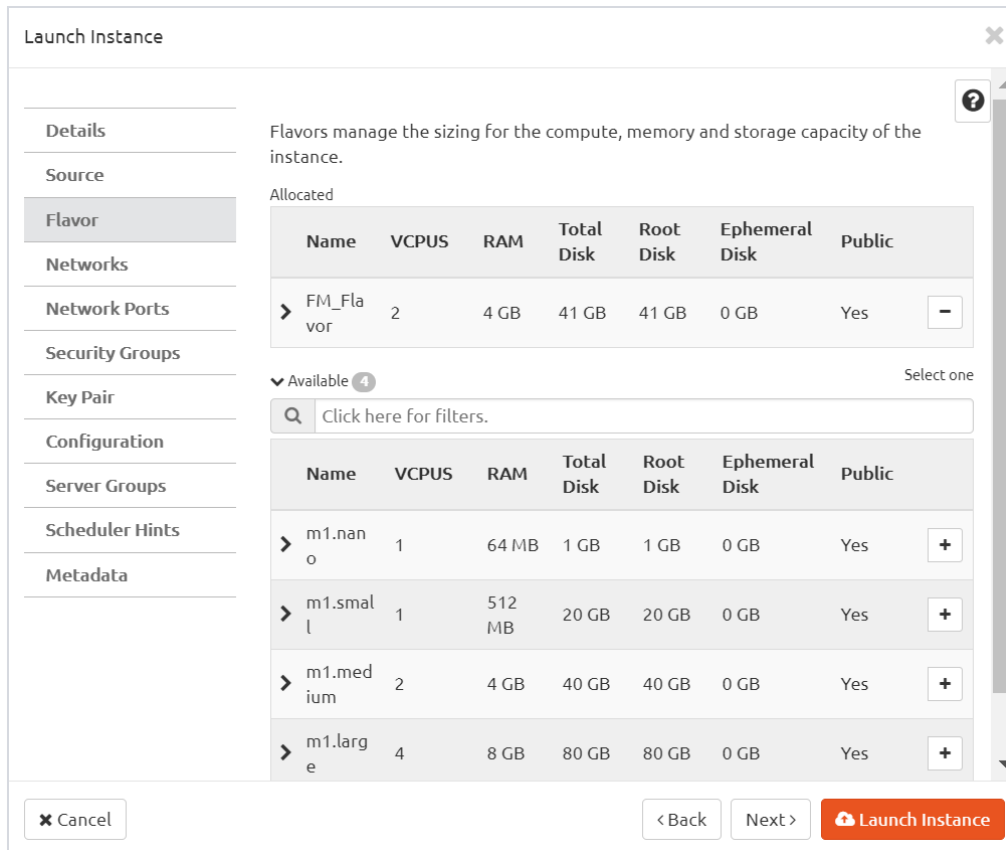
Launch Instance

Details
Source
Flavor
Networks
Network Ports
Security Groups
Key Pair
Configuration
Server Groups
Scheduler Hints
Metadata

Flavors manage the sizing for the compute, memory and storage capacity of the instance.

Allocated

| | Name | VCPUS | RAM | Total Disk | Root Disk | Ephemeral Disk | Public | |
|---|---|---|---|---|---|---|---|---|
| > | FM_Flavor | 2 | 4 GB | 41 GB | 41 GB | 0 GB | Yes | − |

Available 4

Select one

Click here for filters.

| | Name | VCPUS | RAM | Total Disk | Root Disk | Ephemeral Disk | Public | |
|---|---|---|---|---|---|---|---|---|
| > | m1.nano | 1 | 64 MB | 1 GB | 1 GB | 0 GB | Yes | + |
| > | m1.small | 1 | 512 MB | 20 GB | 20 GB | 0 GB | Yes | + |
| > | m1.medium | 2 | 4 GB | 40 GB | 40 GB | 0 GB | Yes | + |
| > | m1.large | 4 | 8 GB | 80 GB | 80 GB | 0 GB | Yes | + |

Cancel

‹ Back

Next ›

Launch Instance